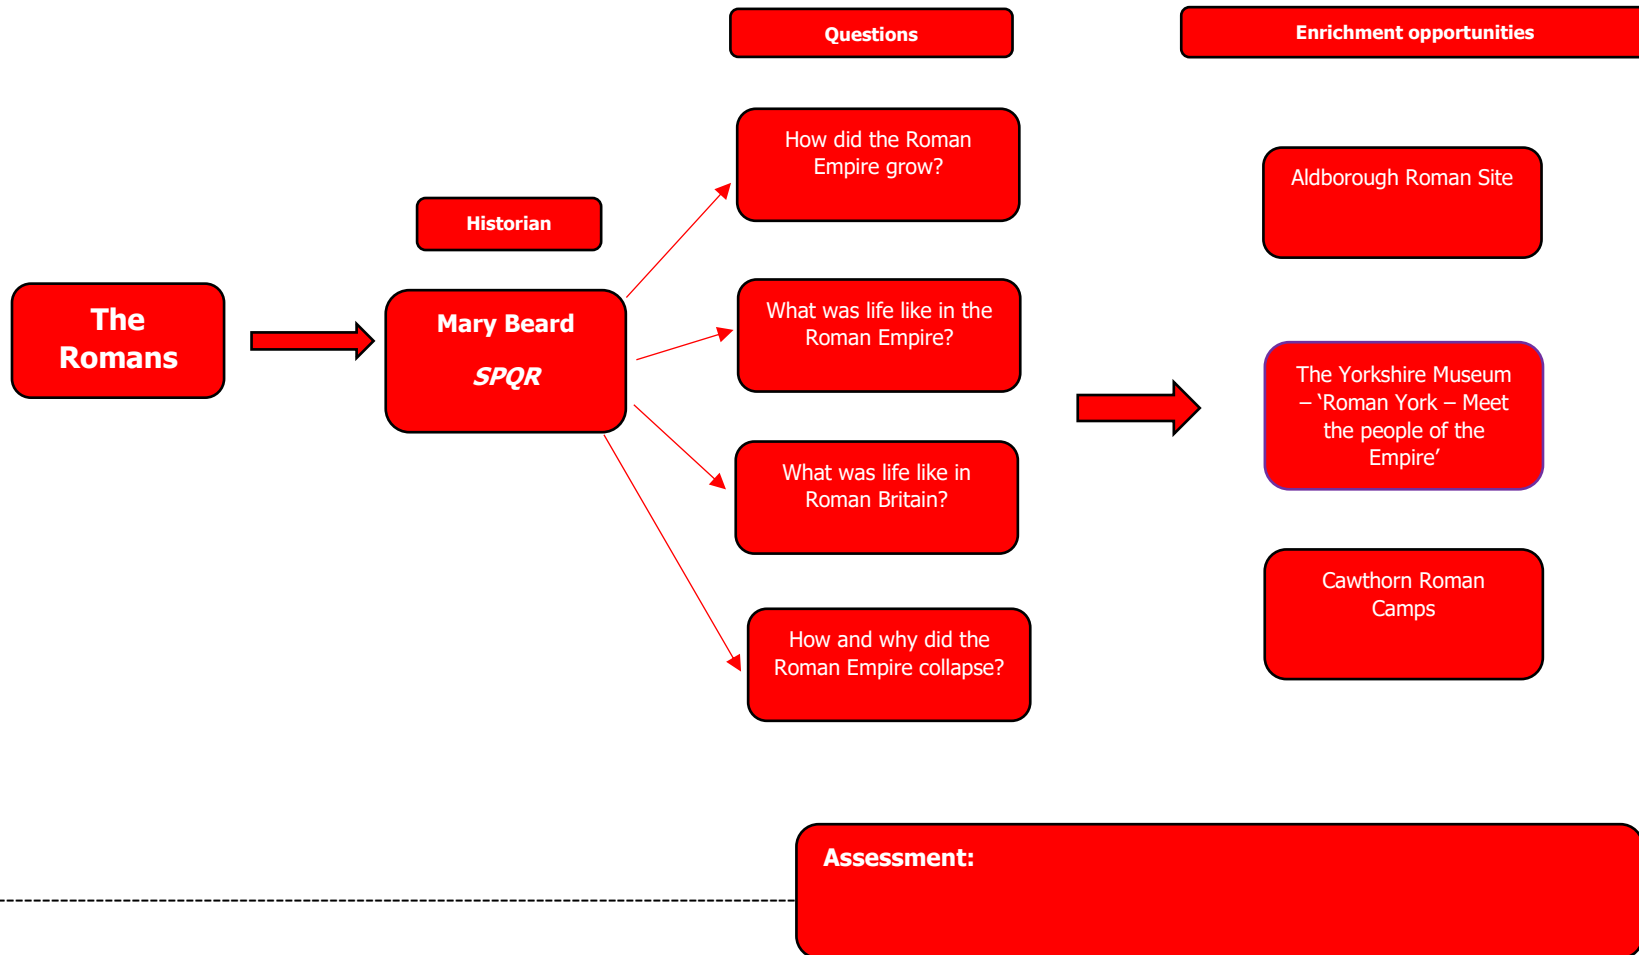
Questions

Enrichment opportunities

How did the Roman Empire grow?

Historian

Aldborough Roman Site

The Romans

Mary Beard

*SPQR*

What was life like in the Roman Empire?

The Yorkshire Museum – 'Roman York – Meet the people of the Empire'

What was life like in Roman Britain?

Cawthorn Roman Camps

How and why did the Roman Empire collapse?

Assessment: